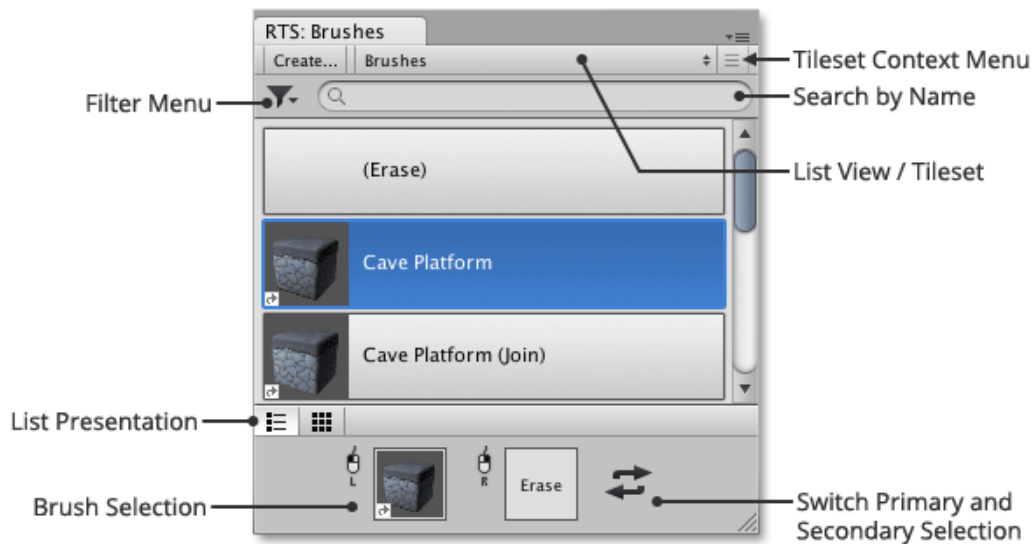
RTS: Brushes

Create...

Brushes

Tileset Context Menu

Filter Menu

Search by Name

(Erase)

List View / Tileset

Cave Platform

Cave Platform (Join)

List Presentation

L

R

Erase

Brush Selection

Switch Primary and Secondary Selection